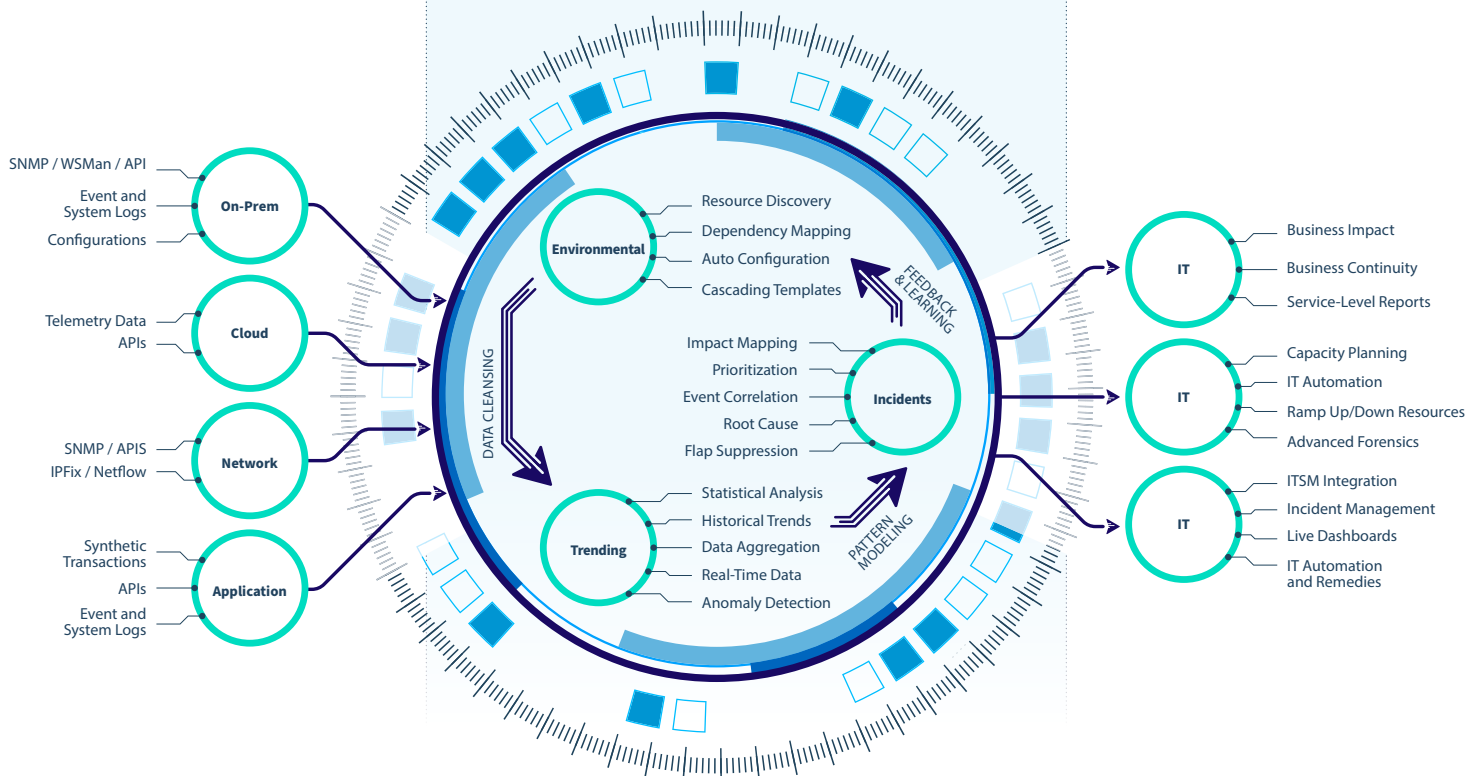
SNMP / WSMan / API
Event and System Logs
Configurations
On-Prem

Telemetry Data
APIs
Cloud

SNMP / APIS
IPFix / Netflow
Network

Synthetic Transactions
APIs
Event and System Logs
Application

Environmental
Resource Discovery
Dependency Mapping
Auto Configuration
Cascading Templates

FEEDBACK & LEARNING

DATA CLEANSING

Impact Mapping
Prioritization
Event Correlation
Root Cause
Flap Suppression
Incidents

Trending
Statistical Analysis
Historical Trends
Data Aggregation
Real-Time Data
Anomaly Detection

PATTERN MODELING

IT
Business Impact
Business Continuity
Service-Level Reports

IT
Capacity Planning
IT Automation
Ramp Up/Down Resources
Advanced Forensics

IT
ITSM Integration
Incident Management
Live Dashboards
IT Automation and Remedies